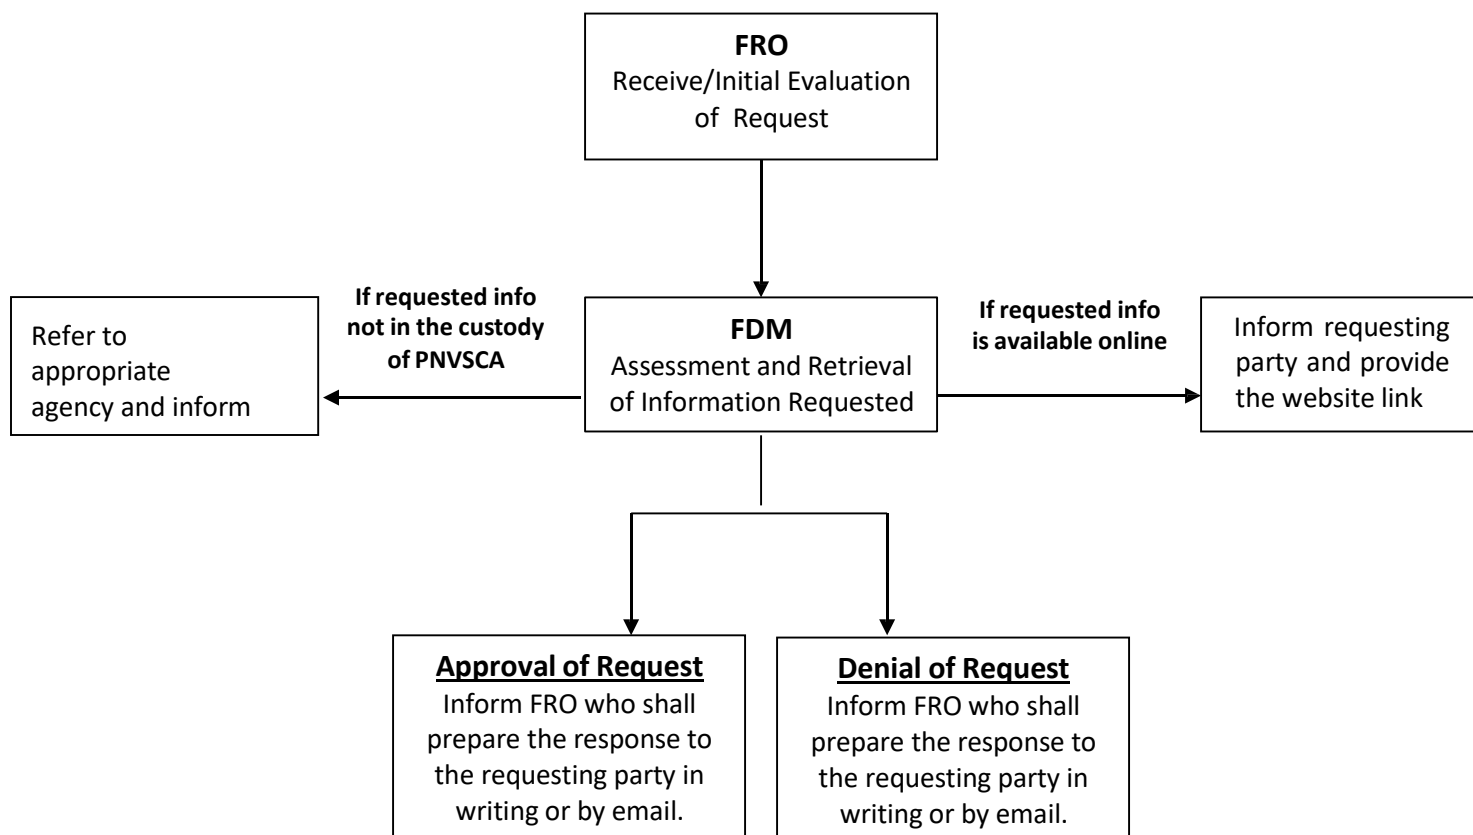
FRO
Receive/Initial Evaluation of Request

If requested info not in the custody of PNVSCA

Refer to appropriate agency and inform

FDM
Assessment and Retrieval of Information Requested

If requested info is available online

Inform requesting party and provide the website link

Approval of Request
Inform FRO who shall prepare the response to the requesting party in writing or by email.

Denial of Request
Inform FRO who shall prepare the response to the requesting party in writing or by email.